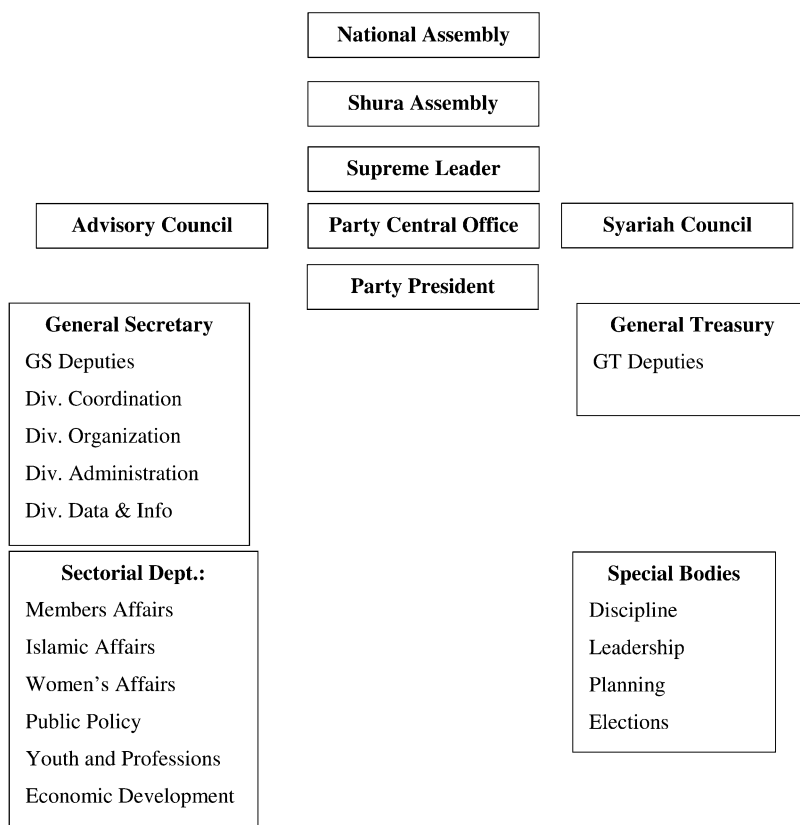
National Assembly

Shura Assembly

Supreme Leader

Advisory Council

Party Central Office

Syariah Council

Party President

General Secretary
GS Deputies
Div. Coordination
Div. Organization
Div. Administration
Div. Data & Info

General Treasury
GT Deputies

Sectorial Dept.:
Members Affairs
Islamic Affairs
Women's Affairs
Public Policy
Youth and Professions
Economic Development

Special Bodies
Discipline
Leadership
Planning
Elections